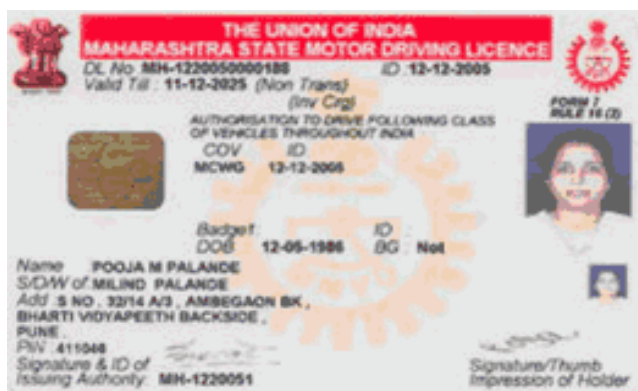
THE UNION OF INDIA
MAHARASHTRA STATE MOTOR DRIVING LICENCE

DL No. MH-12200050000188 ID : 12-12-2005
Valid Till : 11-12-2025 (Non Trans)
(Inv Crg)

FORM 7
RULE 16 (2)

AUTHORISATION TO DRIVE FOLLOWING CLASS OF VEHICLES THROUGHOUT INDIA
COV ID
MCWG 12-12-2005

Badge : ID
DOB 12-05-1986 BG : Not

Name POOJA M PALANDE
S/D/W of MILIND PALANDE
Add S NO . 32/14 A/3 , AMBEGAON BK ,
BHARTI VIDYAPEETH BACKSIDE ,
PUNE .
PIN 411046
Signature & ID of
Issuing Authority: MH-1220051

Signature/Thumb
Impression of Holder